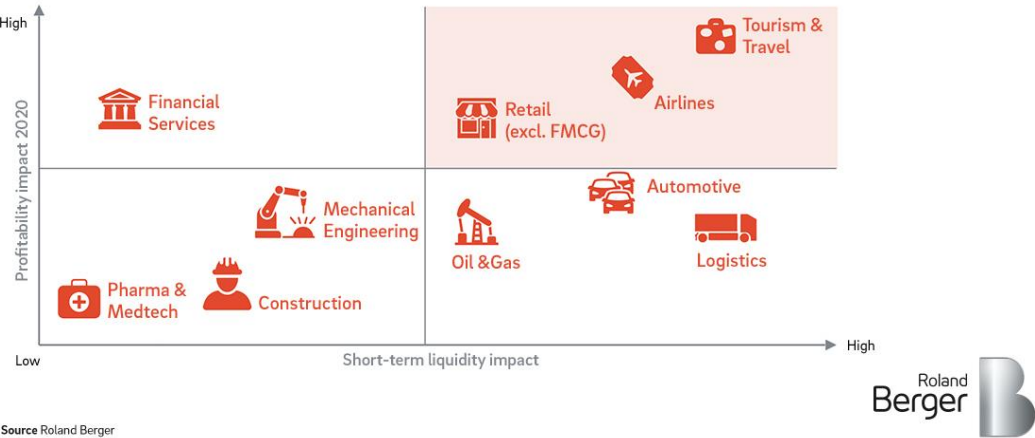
High

Profitability impact 2020

Financial Services

Tourism & Travel

Airlines

Retail (excl. FMCG)

Mechanical Engineering

Automotive

Oil &Gas

Logistics

Pharma & Medtech

Construction

Low

Short-term liquidity impact

High

Source Roland Berger

Roland Berger